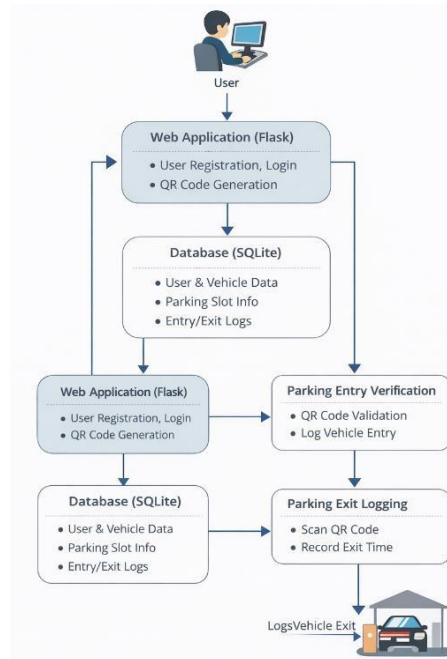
User

Web Application (Flask)
• User Registration, Login
• QR Code Generation

Database (SQLite)
• User & Vehicle Data
• Parking Slot Info
• Entry/Exit Logs

Web Application (Flask)
• User Registration, Login
• QR Code Generation

Parking Entry Verification
• QR Code Validation
• Log Vehicle Entry

Database (SQLite)
• User & Vehicle Data
• Parking Slot Info
• Entry/Exit Logs

Parking Exit Logging
• Scan QR Code
• Record Exit Time

LogsVehicle Exit